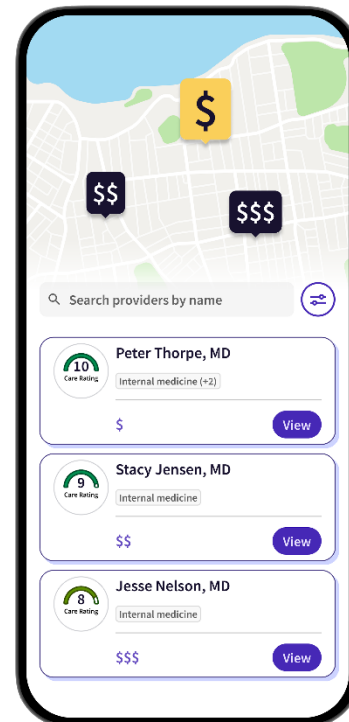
$

$$

$$$

Search providers by name

10
Care Rating
Peter Thorpe, MD
Internal medicine (+2)
$
View

9
Care Rating
Stacy Jensen, MD
Internal medicine
$$
View

8
Care Rating
Jesse Nelson, MD
Internal medicine
$$$
View